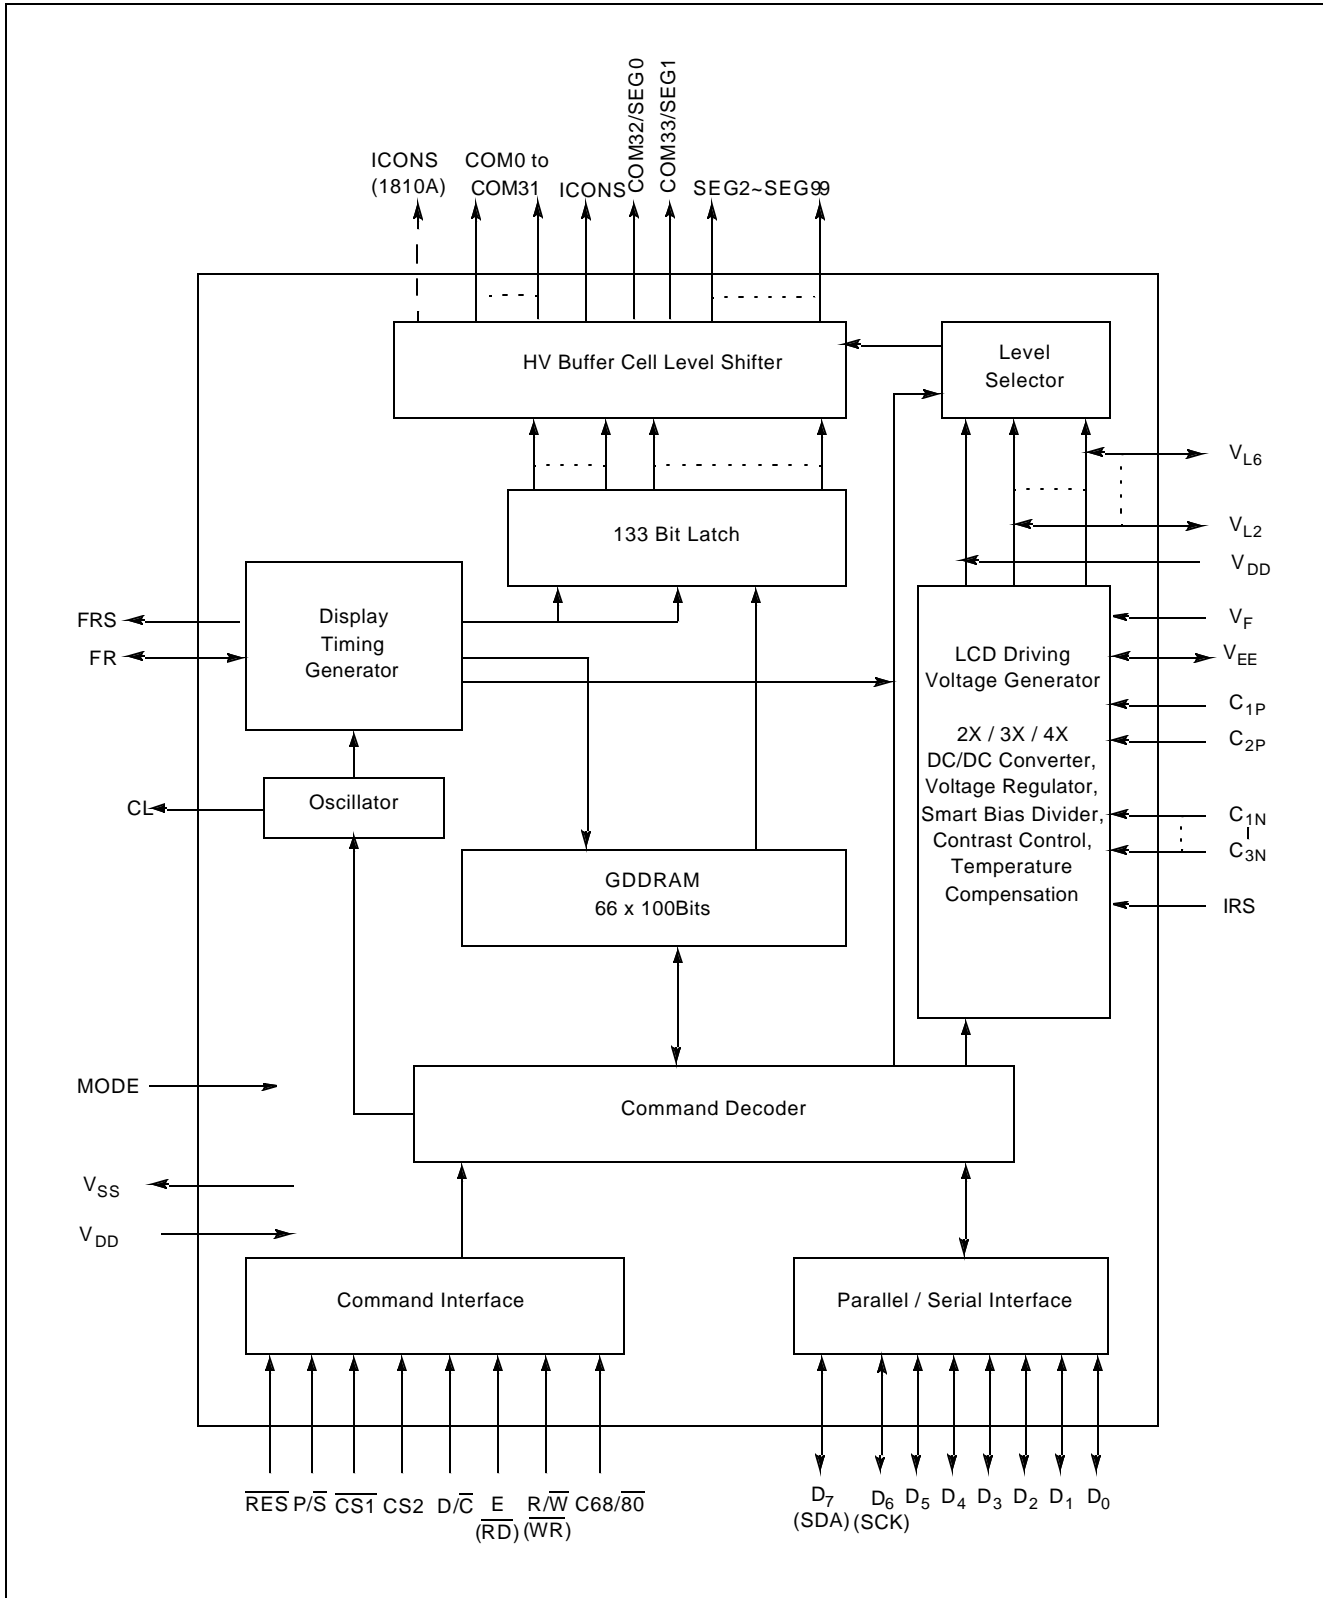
ICONS (1810A)

COM0 to COM31

ICONS

COM32/SEG0

COM33/SEG1

SEG2~SEG99

HV Buffer Cell Level Shifter

Level Selector

$V_{L6}$

$V_{L2}$

$V_{DD}$

133 Bit Latch

FRS

FR

Display Timing Generator

LCD Driving Voltage Generator

2X / 3X / 4X DC/DC Converter, Voltage Regulator, Smart Bias Divider, Contrast Control, Temperature Compensation

$V_F$

$V_{EE}$

$C_{1P}$

$C_{2P}$

$C_{1N}$

$C_{3N}$

IRS

CL

Oscillator

GDDRAM 66 x 100Bits

MODE

Command Decoder

$V_{SS}$

$V_{DD}$

Command Interface

Parallel / Serial Interface

$\overline{RES}$ P/$\overline{S}$ $\overline{CS1}$ CS2 D/$\overline{C}$ E ($\overline{RD}$) R/$\overline{W}$ ($\overline{WR}$) C68/$\overline{80}$

$D_7$ (SDA) $D_6$ (SCK) $D_5$ $D_4$ $D_3$ $D_2$ $D_1$ $D_0$